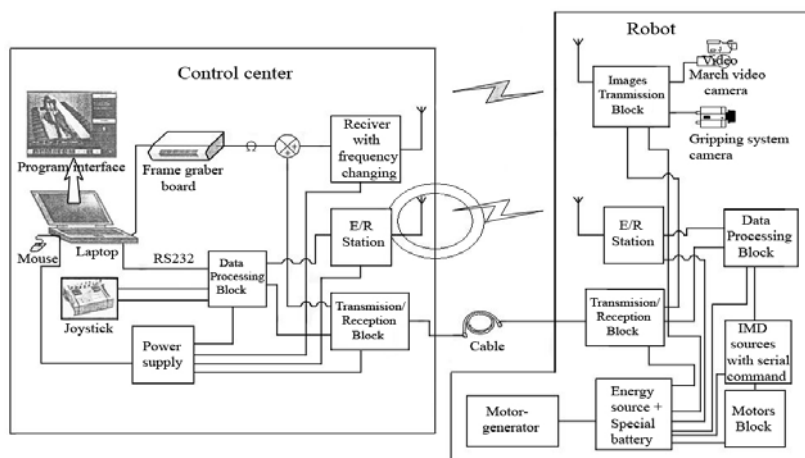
Control center

Program interface

Frame graber board

Reciver with frequency changing

Laptop

Mouse

RS232

Data Processing Block

E/R Station

Joystick

Transmision/ Reception Block

Power supply

Cable

Robot

Images Tranmission Block

Video

March video camera

Gripping system camera

E/R Station

Data Processing Block

Transmision/ Reception Block

IMD sources with serial command

Motor-generator

Energy source + Special battery

Motors Block